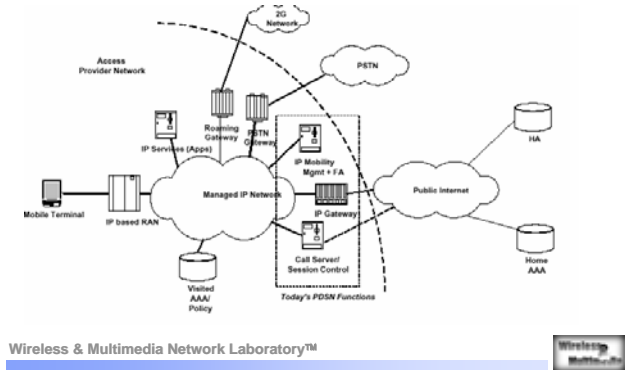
2G Network

Access Provider Network

PSTN

Roaming Gateway

PSTN Gateway

IP Services (Apps)

IP Mobility Mgmt + FA

HA

Managed IP Network

Public Internet

Mobile Terminal

IP based RAN

IP Gateway

Call Server/ Session Control

Home AAA

Visited AAA/ Policy

Today's PDSN Functions

Wireless & Multimedia Network Laboratory™

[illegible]